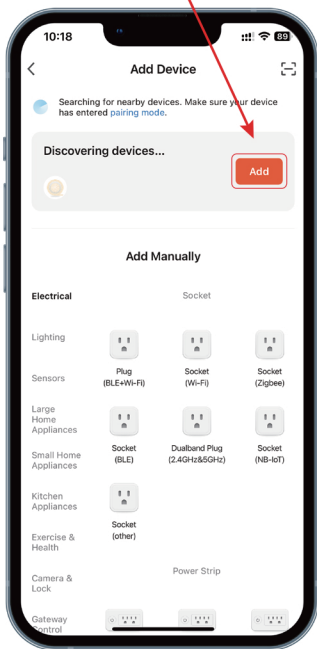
10:18 89

Add Device

Searching for nearby devices. Make sure your device has entered pairing mode.

Discovering devices...

Add

Add Manually

Electrical

Lighting

Sensors

Large Home Appliances

Small Home Appliances

Kitchen Appliances

Exercise & Health

Camera & Lock

Gateway Control

Socket

Plug (BLE+Wi-Fi)

Socket (Wi-Fi)

Socket (Zigbee)

Socket (BLE)

Dualband Plug (2.4GHz&5GHz)

Socket (NB-IoT)

Socket (other)

Power Strip